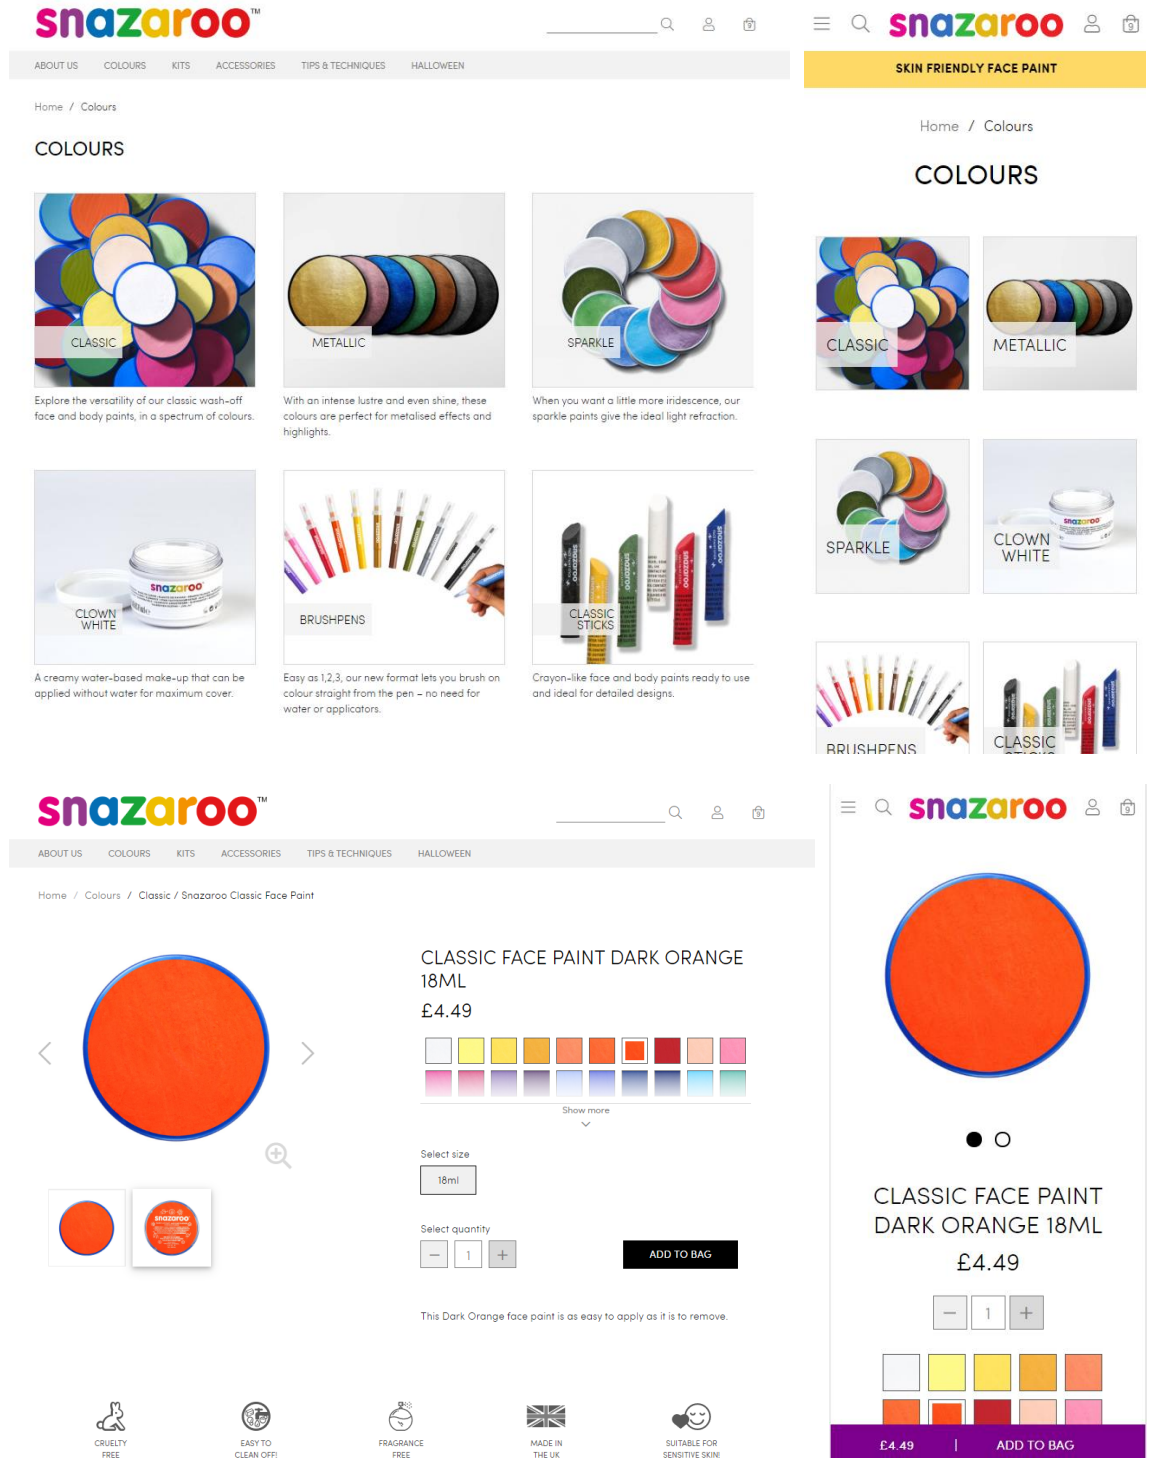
snazaroo™

ABOUT US COLOURS KITS ACCESSORIES TIPS & TECHNIQUES HALLOWEEN

Home / Colours

COLOURS

CLASSIC
Explore the versatility of our classic wash-off face and body paints, in a spectrum of colours.

METALLIC
With an intense lustre and even shine, these colours are perfect for metalised effects and highlights.

SPARKLE
When you want a little more iridescence, our sparkle paints give the ideal light refraction.

CLOWN WHITE
A creamy water-based make-up that can be applied without water for maximum cover.

BRUSHPENS
Easy as 1,2,3, our new format lets you brush on colour straight from the pen – no need for water or applicators.

CLASSIC STICKS
Crayon-like face and body paints ready to use and ideal for detailed designs.

snazaroo
SKIN FRIENDLY FACE PAINT

Home / Colours

COLOURS

CLASSIC
METALLIC
SPARKLE
CLOWN WHITE
BRUSHPENS
CLASSIC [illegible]

snazaroo™

ABOUT US COLOURS KITS ACCESSORIES TIPS & TECHNIQUES HALLOWEEN

Home / Colours / Classic / Snazaroo Classic Face Paint

CLASSIC FACE PAINT DARK ORANGE 18ML
£4.49

Show more

Select size
18ml

Select quantity
1
ADD TO BAG

This Dark Orange face paint is as easy to apply as it is to remove.

CRUELTY FREE
EASY TO CLEAN OFF!
FRAGRANCE FREE
MADE IN THE UK
SUITABLE FOR SENSITIVE SKIN!

snazaroo

CLASSIC FACE PAINT DARK ORANGE 18ML
£4.49
1

£4.49 | ADD TO BAG